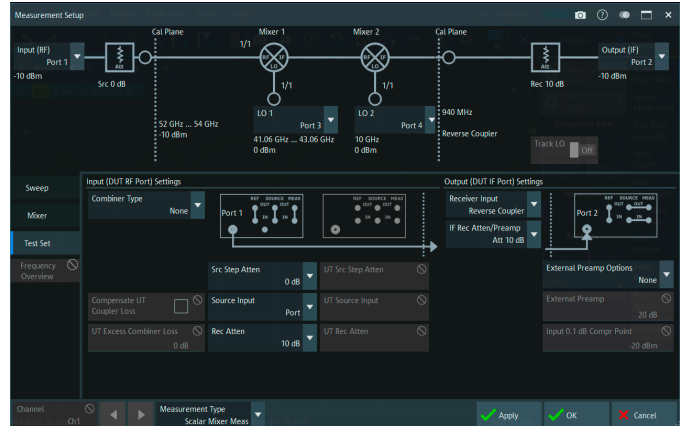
Measurement Setup

Input (RF)
Port 1
-10 dBm
Att
Src 0 dB
Cal Plane
52 GHz ... 54 GHz
-10 dBm
Mixer 1
1/1
RF IF
LO
1/1
LO 1
Port 3
41.06 GHz ... 43.06 GHz
0 dBm
Mixer 2
RF IF
LO
LO 2
Port 4
10 GHz
0 dBm
Cal Plane
940 MHz
Reverse Coupler
Att
Rec 10 dB
Output (IF)
Port 2
-10 dBm
Track LO
Off

Sweep
Mixer
Test Set
Frequency Overview

Input (DUT RF Port) Settings
Combiner Type
None
Port 1
REF SOURCE MEAS
OUT OUT
IN IN
REF SOURCE MEAS
OUT OUT
IN IN
Src Step Atten
0 dB
UT Src Step Atten
Compensate UT Coupler Loss
Source Input
Port
UT Source Input
UT Excess Combiner Loss
0 dB
Rec Atten
10 dB
UT Rec Atten

Output (DUT IF Port) Settings
Receiver Input
Reverse Coupler
IF Rec Atten/Preamp
Att 10 dB
Port 2
REF SOURCE MEAS
OUT OUT
IN IN
External Preamp Options
None
External Preamp
20 dB
Input 0.1 dB Compr Point
-20 dBm

Channel
Ch1
Measurement Type
Scalar Mixer Meas
Apply
OK
Cancel